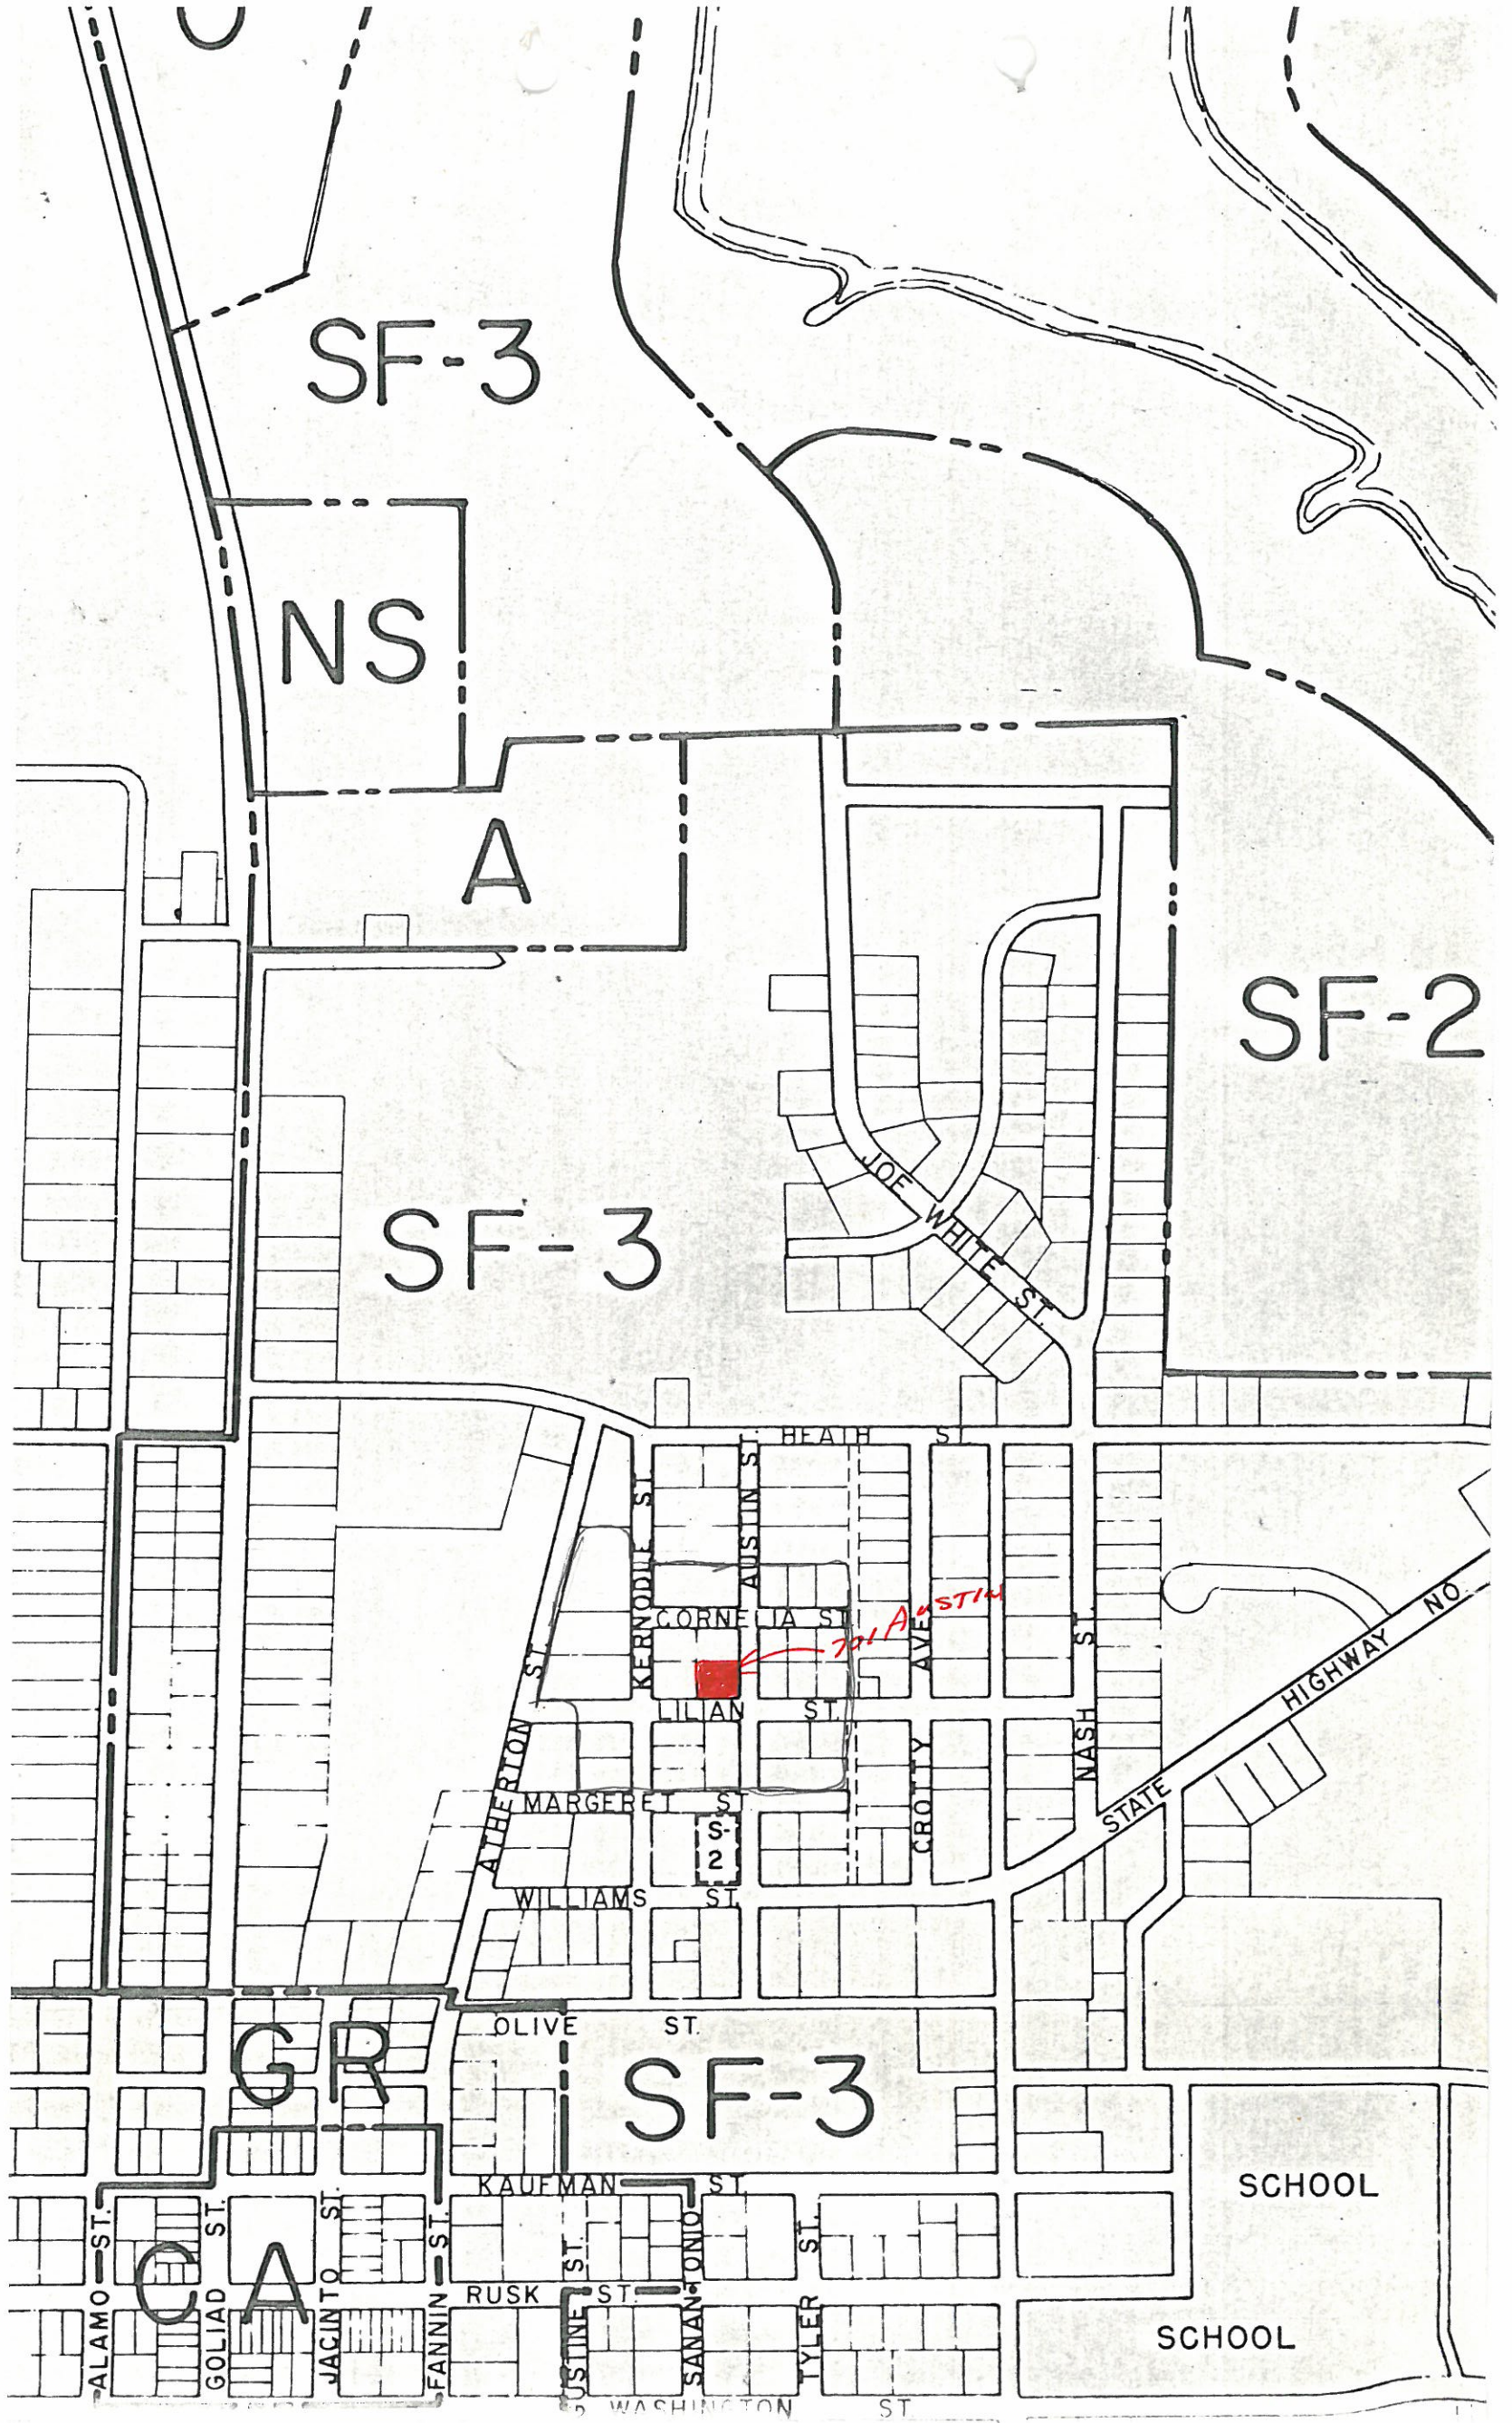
SF-3

NS

A

SF-2

JOE WHITE ST

SF-3

HEATH ST

KERNODLE ST

AUSTIN ST

CORNELIA ST

701 Austin

AVE

S

ATHERTON ST

LILIAN ST

CROTTY

NASH

HIGHWAY NO

STATE

MARGERET ST

S-2

WILLIAMS ST

OLIVE ST

GR

SF-3

KAUFMAN ST

SCHOOL

ALAMO ST

GOLIAD ST

JACINTO ST

FANNIN ST

CA

RUSK ST

AUSTIN ST

SAN ANTONIO ST

TYLER ST

SCHOOL

WASHINGTON ST